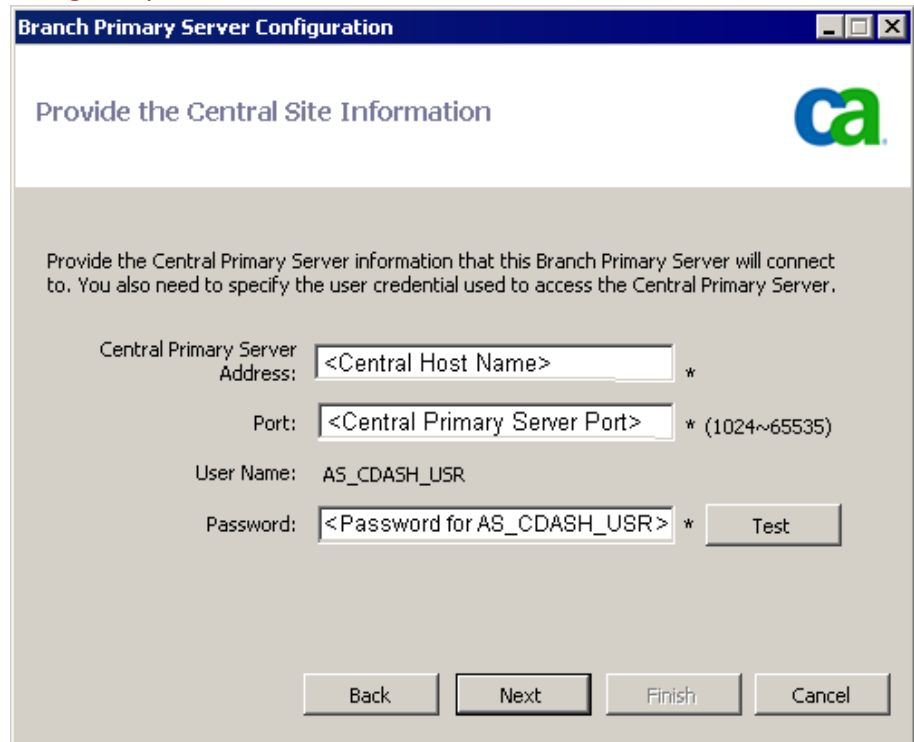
Branch Primary Server Configuration

Provide the Central Site Information

ca

Provide the Central Primary Server information that this Branch Primary Server will connect to. You also need to specify the user credential used to access the Central Primary Server.

Central Primary Server Address: <Central Host Name> *

Port: <Central Primary Server Port> * (1024~65535)

User Name: AS_CDASH_USR

Password: <Password for AS_CDASH_USR> * Test

Back Next Finish Cancel